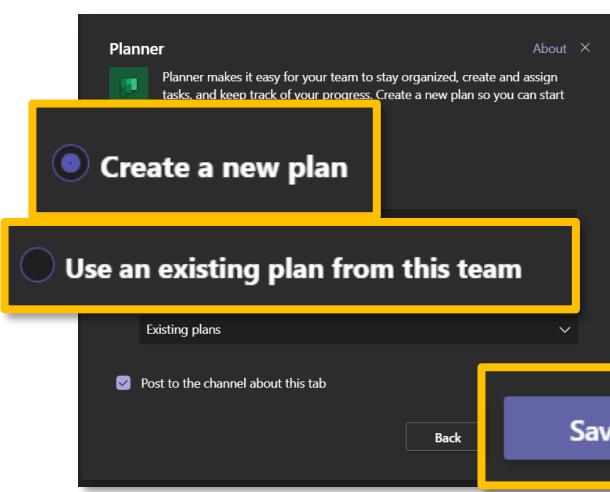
Planner

About ×

Planner makes it easy for your team to stay organized, create and assign tasks, and keep track of your progress. Create a new plan so you can start

Create a new plan

Use an existing plan from this team

Existing plans

Post to the channel about this tab

Back

Sav